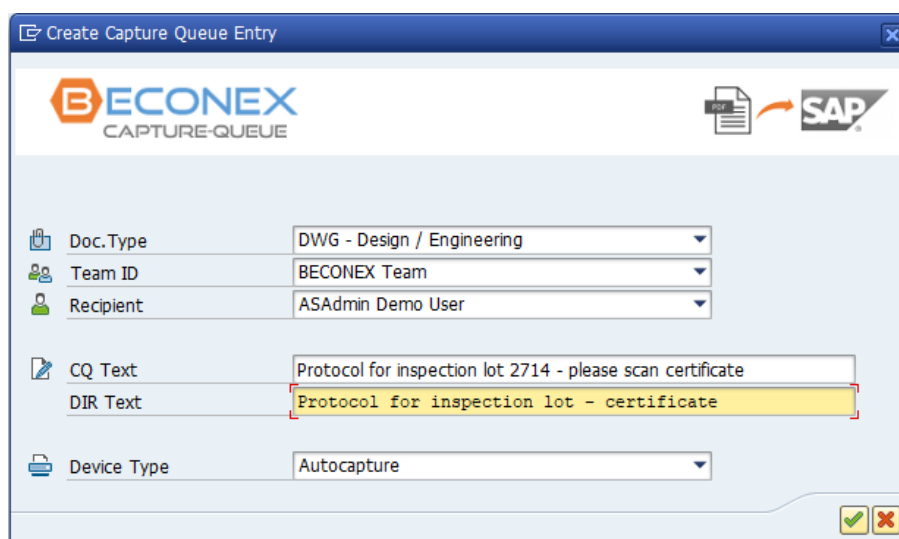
Create Capture Queue Entry

BECONEX
CAPTURE-QUEUE

PDF

SAP

Doc.Type DWG - Design / Engineering
Team ID BECONEX Team
Recipient ASAdmin Demo User

CQ Text Protocol for inspection lot 2714 - please scan certificate
DIR Text Protocol for inspection lot - certificate

Device Type Autocapture